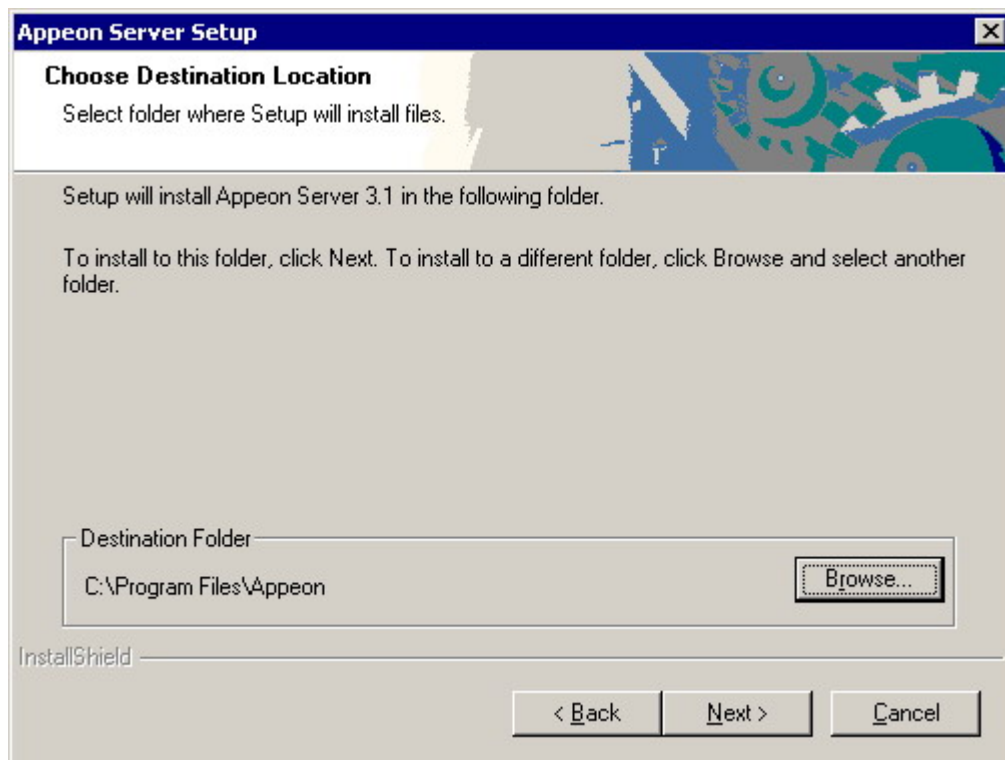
Appeon Server Setup

Choose Destination Location

Select folder where Setup will install files.

Setup will install Appeon Server 3.1 in the following folder.

To install to this folder, click Next. To install to a different folder, click Browse and select another folder.

Destination Folder

C:\Program Files\Appeon

Browse...

InstallShield

< Back

Next >

Cancel